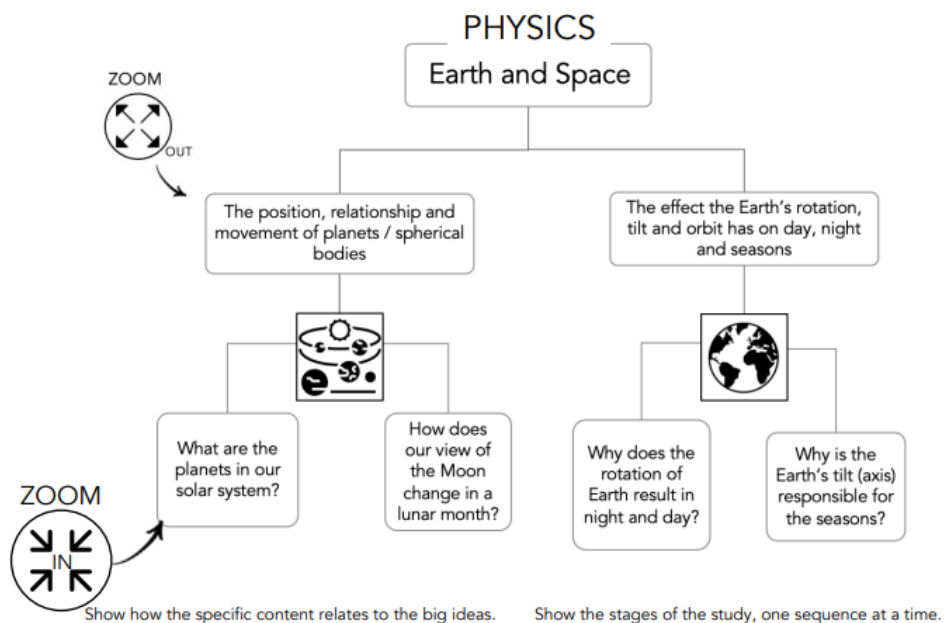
PHYSICS

Earth and Space

ZOOM

OUT

The position, relationship and movement of planets / spherical bodies

The effect the Earth's rotation, tilt and orbit has on day, night and seasons

What are the planets in our solar system?

How does our view of the Moon change in a lunar month?

Why does the rotation of Earth result in night and day?

Why is the Earth's tilt (axis) responsible for the seasons?

ZOOM

IN

Show how the specific content relates to the big ideas.

Show the stages of the study, one sequence at a time.